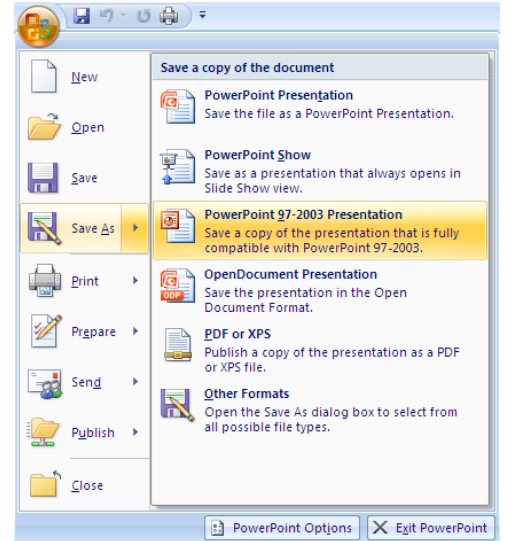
New

Open

Save

Save As

Print

Prepare

Send

Publish

Close

Save a copy of the document

PowerPoint Presentation
Save the file as a PowerPoint Presentation.

PowerPoint Show
Save as a presentation that always opens in Slide Show view.

PowerPoint 97-2003 Presentation
Save a copy of the presentation that is fully compatible with PowerPoint 97-2003.

ODP

OpenDocument Presentation
Save the presentation in the Open Document Format.

PDF or XPS
Publish a copy of the presentation as a PDF or XPS file.

Other Formats
Open the Save As dialog box to select from all possible file types.

PowerPoint Options

Exit PowerPoint